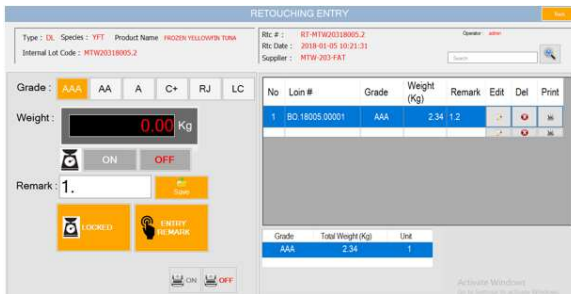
RETOUCHING ENTRY
Exit

Type : DL Species : YFT Product Name FROZEN YELLOWFIN TUNA
Internal Lot Code : MTW20318005.2

Rtc # : RT-MTW20318005.2
Rtc Date : 2018-01-05 10:21:31
Supplier : MTW-203-FAT
Operator : admin
Search

Grade : AAA AA A C+ RJ LC

Weight : 0.00 Kg

ON OFF

Remark : 1.
Save

LOCKED
ENTRY REMARK

ON OFF

| No | Loin # | Grade | Weight (Kg) | Remark | Edit | Del | Print |
|---|---|---|---|---|---|---|---|
| 1 | BO.18005.00001 | AAA | 2.34 | 1.2 | | | |

| Grade | Total Weight (Kg) | Unit |
|---|---|---|
| AAA | 2.34 | 1 |

Activate Windows
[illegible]